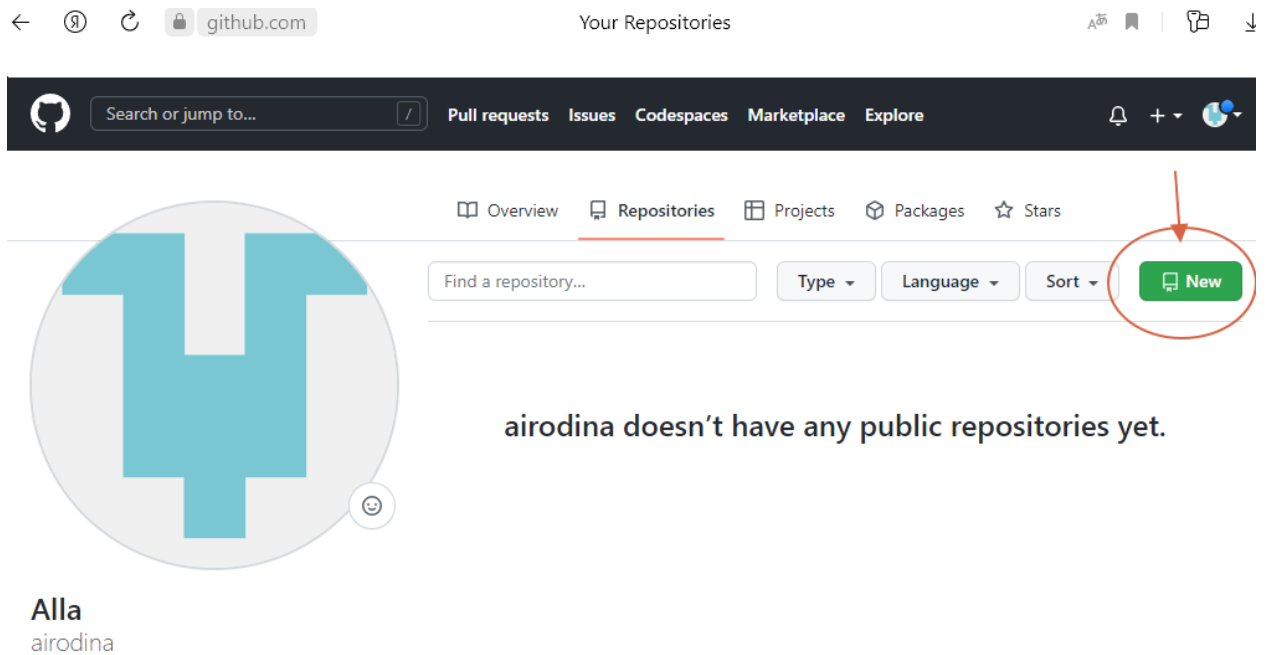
github.com

Your Repositories

Search or jump to...

/

Pull requests Issues Codespaces Marketplace Explore

Overview Repositories Projects Packages Stars

Find a repository...

Type Language Sort New

airodina doesn't have any public repositories yet.

Alla
airodina